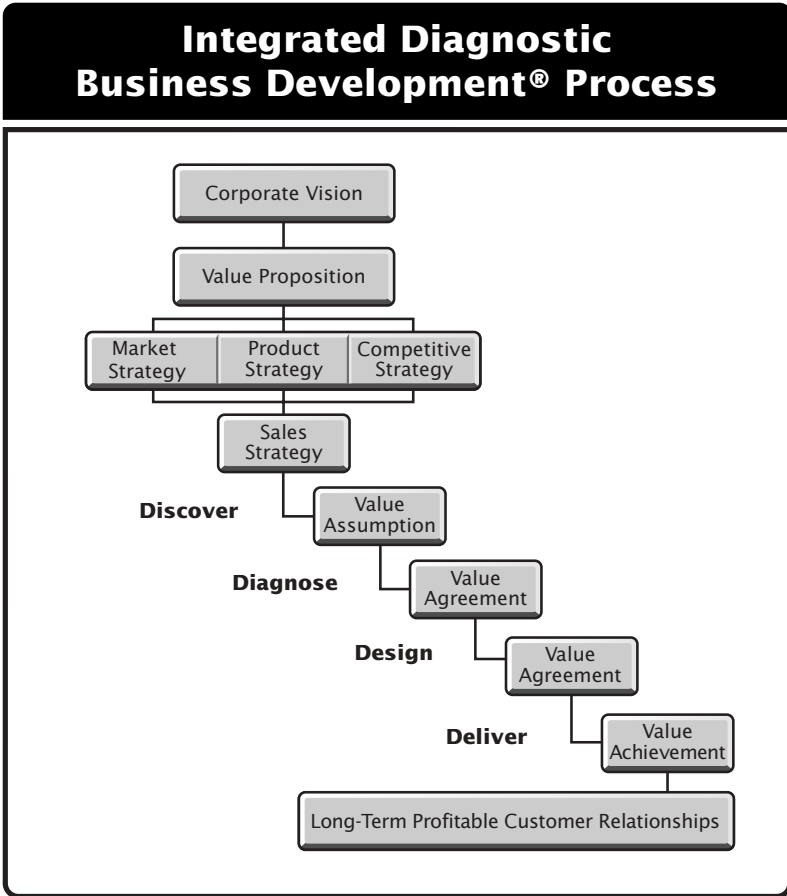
Integrated Diagnostic Business Development® Process

Corporate Vision

Value Proposition

Market Strategy

Product Strategy

Competitive Strategy

Sales Strategy

Discover

Value Assumption

Diagnose

Value Agreement

Design

Value Agreement

Deliver

Value Achievement

Long-Term Profitable Customer Relationships